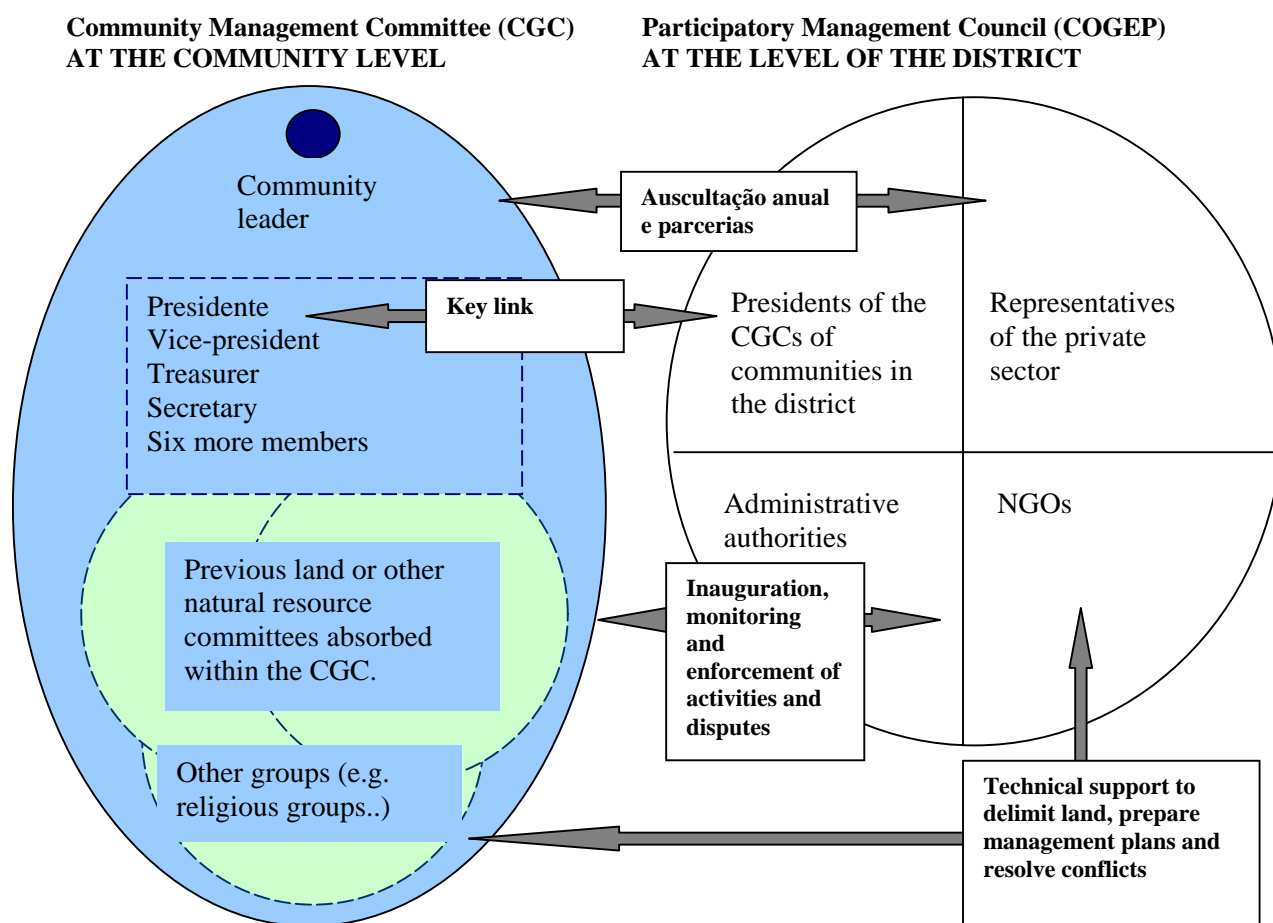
**Community Management Committee (CGC)**
**AT THE COMMUNITY LEVEL**

**Participatory Management Council (COGEP)**
**AT THE LEVEL OF THE DISTRICT**

Community leader

**Auscultação anual e parcerias**

Presidente
Vice-president
Treasurer
Secretary
Six more members

**Key link**

Presidents of the CGCs of communities in the district

Representatives of the private sector

Administrative authorities

NGOs

Previous land or other natural resource committees absorbed within the CGC.

**Inauguration, monitoring and enforcement of activities and disputes**

Other groups (e.g. religious groups..)

**Technical support to delimit land, prepare management plans and resolve conflicts**